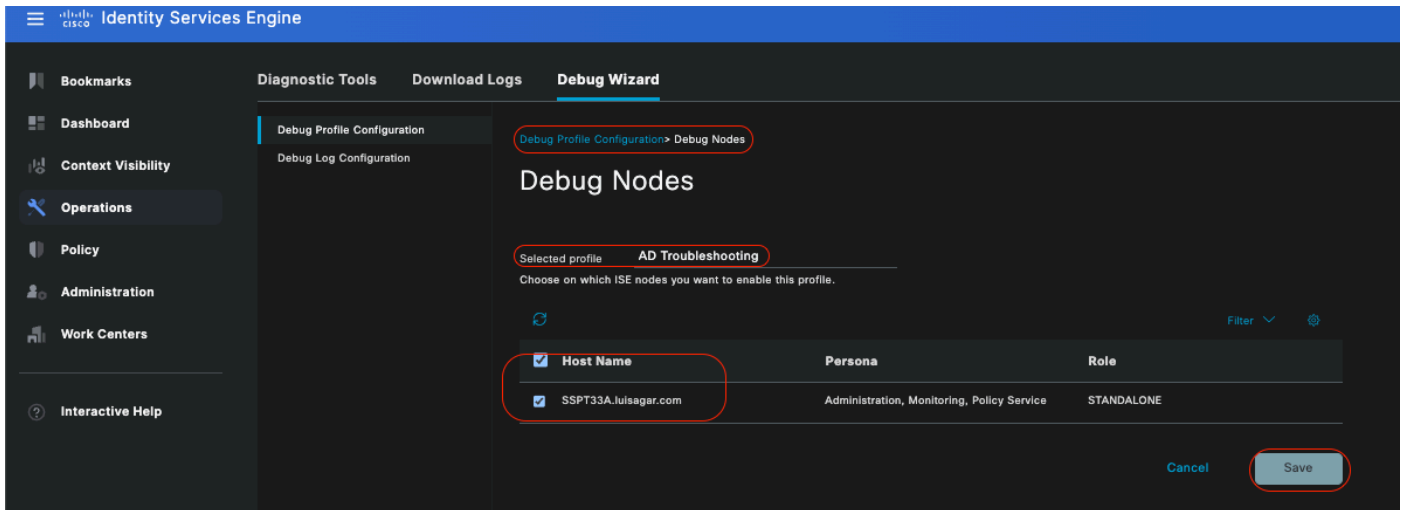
cisco Identity Services Engine

Bookmarks
Dashboard
Context Visibility
Operations
Policy
Administration
Work Centers

Interactive Help

Diagnostic Tools Download Logs Debug Wizard

Debug Profile Configuration
Debug Log Configuration

Debug Profile Configuration> Debug Nodes

Debug Nodes

Selected profile AD Troubleshooting

Choose on which ISE nodes you want to enable this profile.

Filter

| Host Name | Persona | Role |
|---|---|---|
| SSPT33A.luisagar.com | Administration, Monitoring, Policy Service | STANDALONE |

Cancel Save